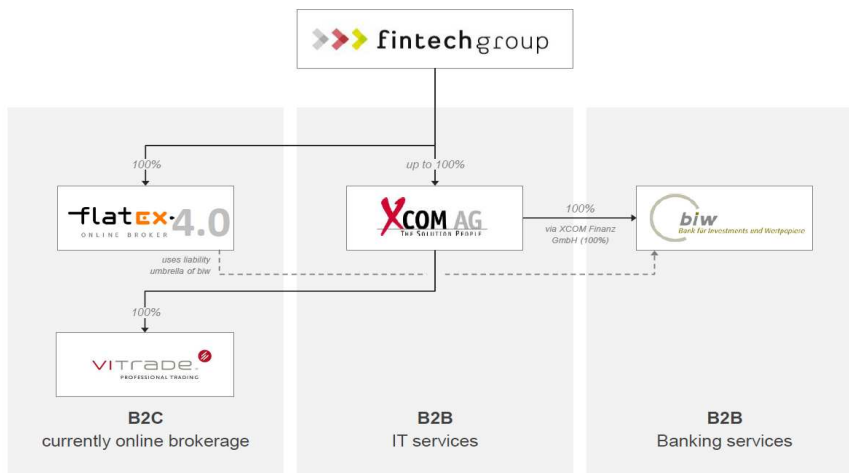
fintechgroup

100%

up to 100%

flatex 4.0
ONLINE BROKER

XCOM AG
THE SOLUTION PEOPLE

100%
via XCOM Finanz GmbH (100%)

biw
Bank für Investments und Wertpapiere

uses liability umbrella of biw

100%

VITRADE
PROFESSIONAL TRADING

B2C
currently online brokerage

B2B
IT services

B2B
Banking services